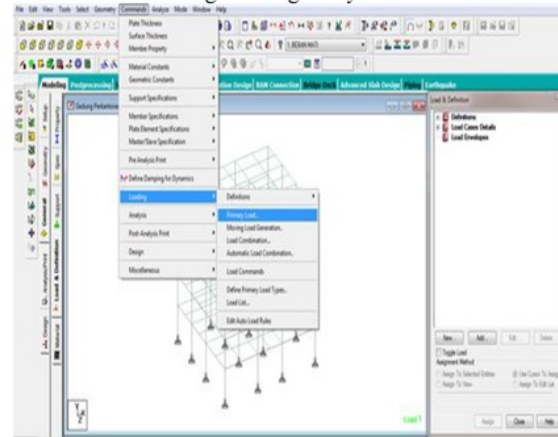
File Edit View Tools Select Geometry Commands Analyze Mode Window Help

Plate Thickness
Surface Thickness
Member Property

Material Constants
Geometric Constants

Support Specifications

Member Specifications
Plate Element Specifications
Master/Slave Specification

Pre Analysis Print

Define Damping for Dynamics

Loading
Analysis
Post Analysis Print
Design
Miscellaneous

Definitions
Primary Load...
Moving Load Generation...
Load Combination...
Automatic Load Combination...
Load Commands
Define Primary Load Types...
Load List...
Edit Auto Load Rules

Modeling Postprocessing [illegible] tion Design RAM Connection Bridge Deck Advanced Slab Design Piping Earthquake

Gedung Perkantoran

Load & Definition
Definitions
Load Cases Details
Load Envelopes

New Add... Edit Delete
Toggle Load
Assignment Method
Assign To Selected Entities
Use Cursor To Assign
Assign To View
Assign To Edit List
Assign Close Help

Load 1

Geometry General Analysis/Print Load & Definition Support Spec Property Design Material